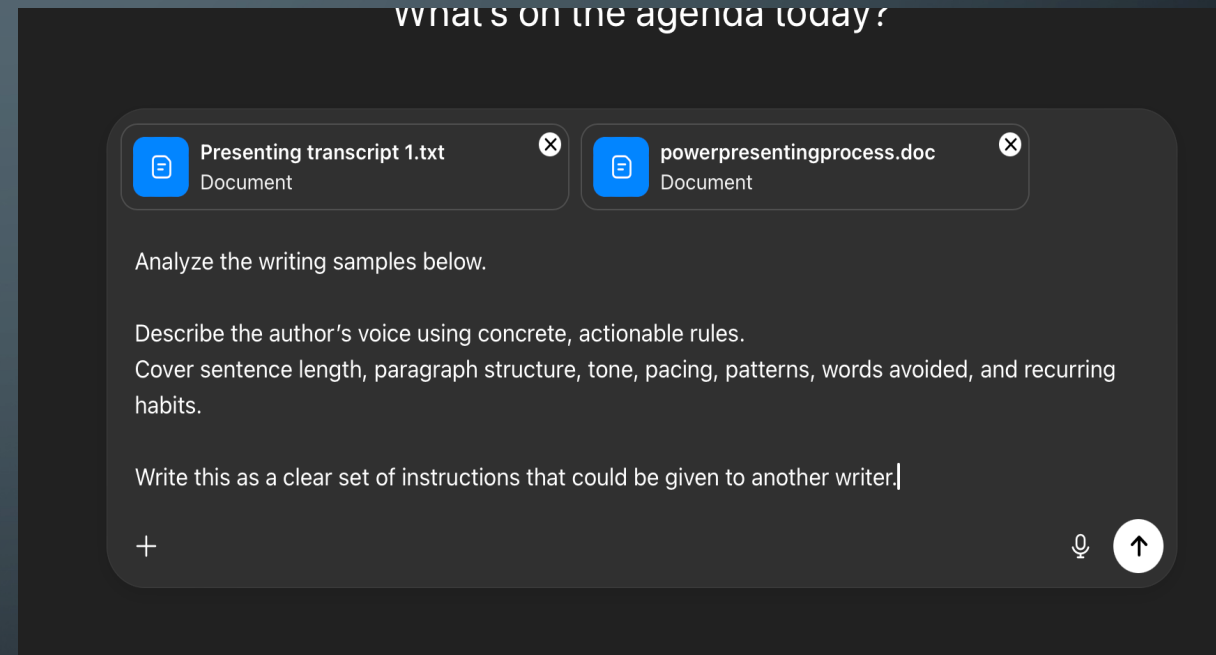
What's on the agenda today?

Presenting transcript 1.txt
Document

powerpresentingprocess.doc
Document

Analyze the writing samples below.

Describe the author’s voice using concrete, actionable rules.
Cover sentence length, paragraph structure, tone, pacing, patterns, words avoided, and recurring habits.

Write this as a clear set of instructions that could be given to another writer.

+